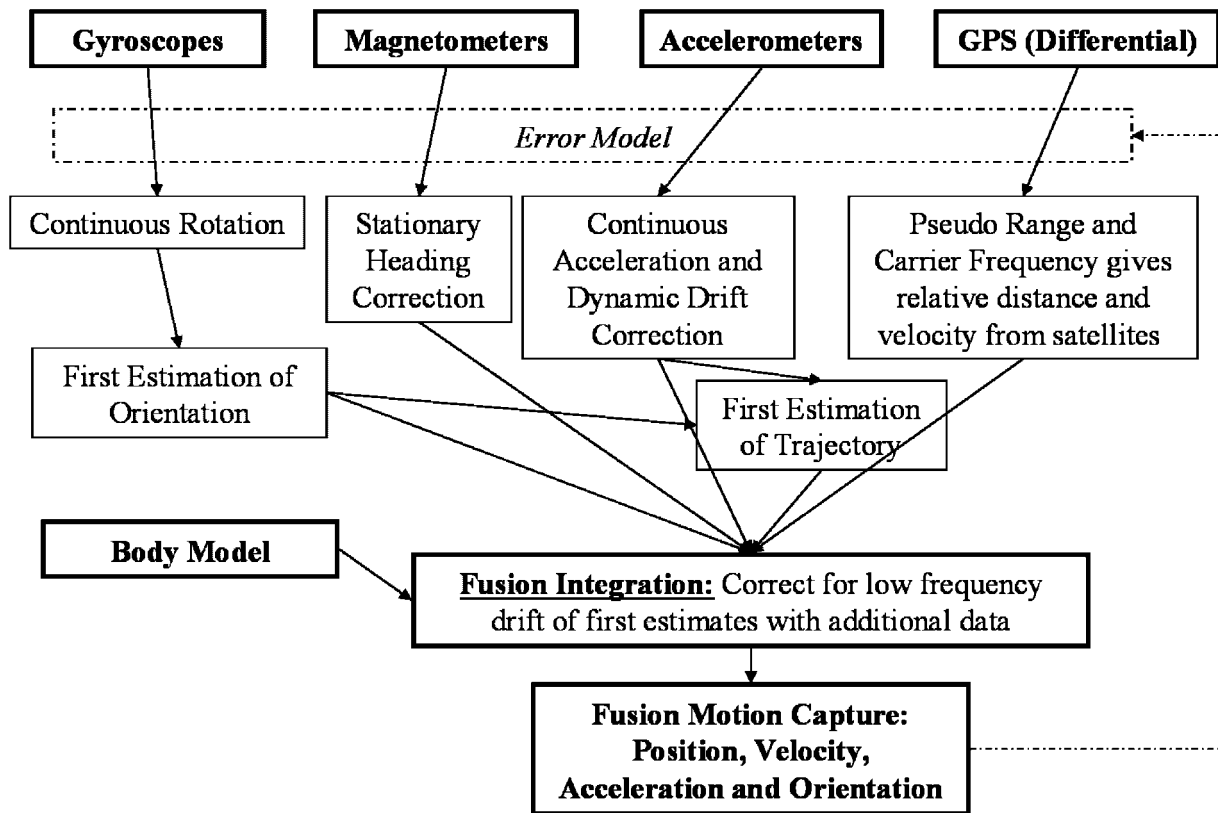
Gyroscopes

Magnetometers

Accelerometers

GPS (Differential)

Error Model

Continuous Rotation

Stationary Heading Correction

Continuous Acceleration and Dynamic Drift Correction

Pseudo Range and Carrier Frequency gives relative distance and velocity from satellites

First Estimation of Orientation

First Estimation of Trajectory

Body Model

Fusion Integration: Correct for low frequency drift of first estimates with additional data

Fusion Motion Capture: Position, Velocity, Acceleration and Orientation